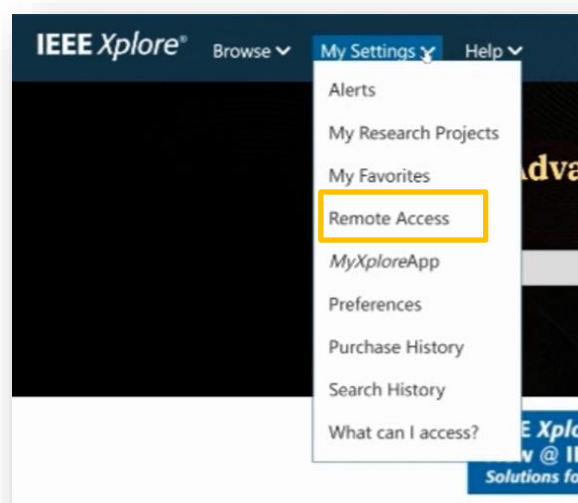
IEEE Xplore®
Browse
My Settings
Help

Alerts
My Research Projects
My Favorites
Remote Access
MyXploreApp
Preferences
Purchase History
Search History
What can I access?

Adva

E Xplo
w @ I
Solutions fo